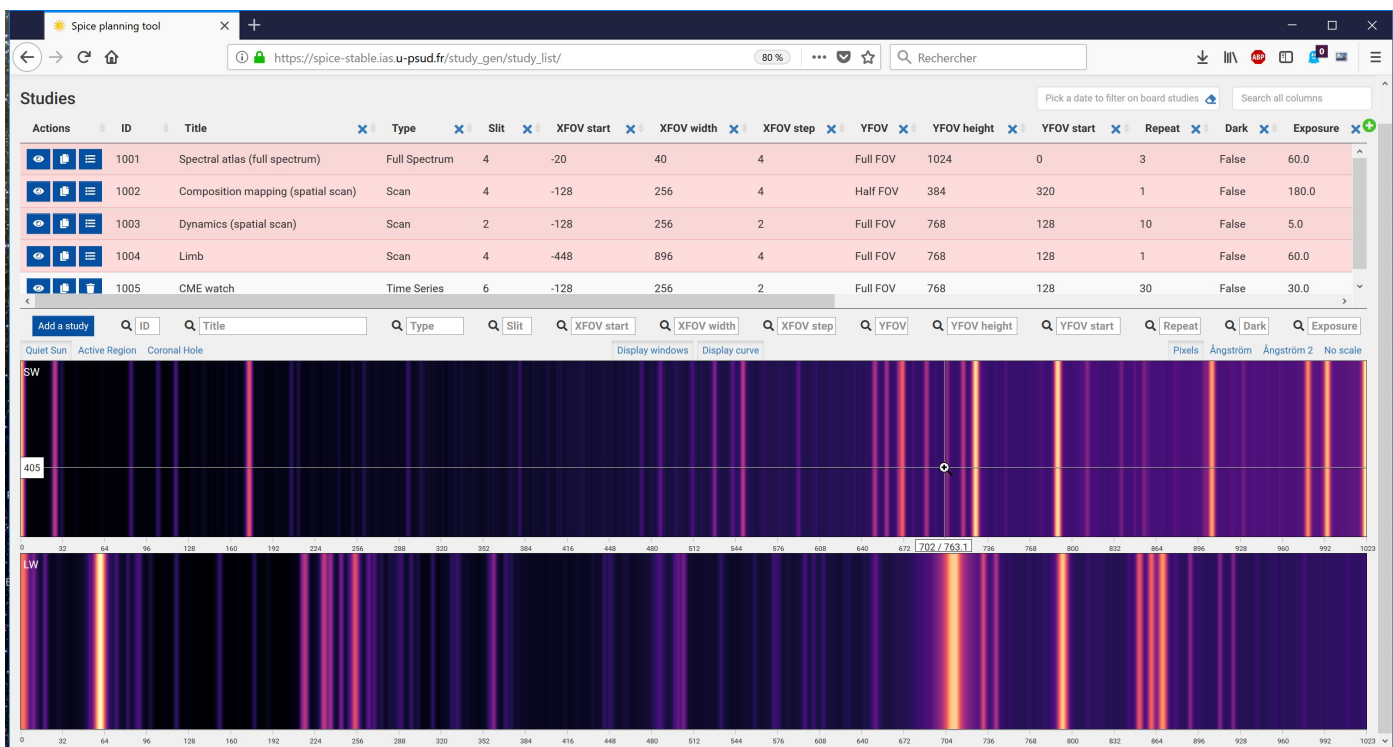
Spice planning tool

https://spice-stable.ias.u-psud.fr/study_gen/study_list/

80 %

Rechercher

Studies

Pick a date to filter on board studies

Search all columns

| Actions | ID | Title | Type | Slit | XFOV start | XFOV width | XFOV step | YFOV | YFOV height | YFOV start | Repeat | Dark | Exposure |
|---|---|---|---|---|---|---|---|---|---|---|---|---|---|
| | 1001 | Spectral atlas (full spectrum) | Full Spectrum | 4 | -20 | 40 | 4 | Full FOV | 1024 | 0 | 3 | False | 60.0 |
| | 1002 | Composition mapping (spatial scan) | Scan | 4 | -128 | 256 | 4 | Half FOV | 384 | 320 | 1 | False | 180.0 |
| | 1003 | Dynamics (spatial scan) | Scan | 2 | -128 | 256 | 2 | Full FOV | 768 | 128 | 10 | False | 5.0 |
| | 1004 | Limb | Scan | 4 | -448 | 896 | 4 | Full FOV | 768 | 128 | 1 | False | 60.0 |
| | 1005 | CME watch | Time Series | 6 | -128 | 256 | 2 | Full FOV | 768 | 128 | 30 | False | 30.0 |

Add a study ID Title Type Slit XFOV start XFOV width XFOV step YFOV YFOV height YFOV start Repeat Dark Exposure

Quiet Sun Active Region Coronal Hole Display windows Display curve Pixels Ångström Ångström 2 No scale

SW

405

0 32 64 96 128 160 192 224 256 288 320 352 384 416 448 480 512 544 576 608 640 672 702 / 763.1 736 768 800 832 864 896 928 960 992 1023

LW

0 32 64 96 128 160 192 224 256 288 320 352 384 416 448 480 512 544 576 608 640 672 704 736 768 800 832 864 896 928 960 992 1023